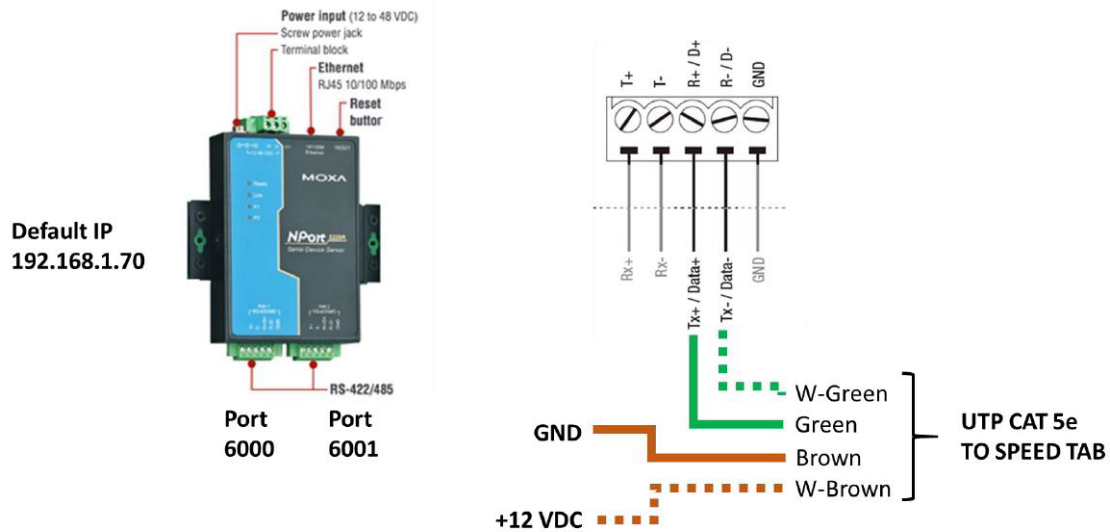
Power input (12 to 48 VDC)
Screw power jack
Terminal block
Ethernet
RJ45 10/100 Mbps
Reset buttor

MOXA
NPort
Serial Device Server

Default IP
192.168.1.70

RS-422/485

Port
6000

Port
6001

T+
T-
R+ / D+
R- / D-
GND

Rx+
Rx-
Tx+ / Data+
Tx- / Data-
GND

W-Green
Green
GND
Brown
W-Brown
+12 VDC

UTP CAT 5e
TO SPEED TAB